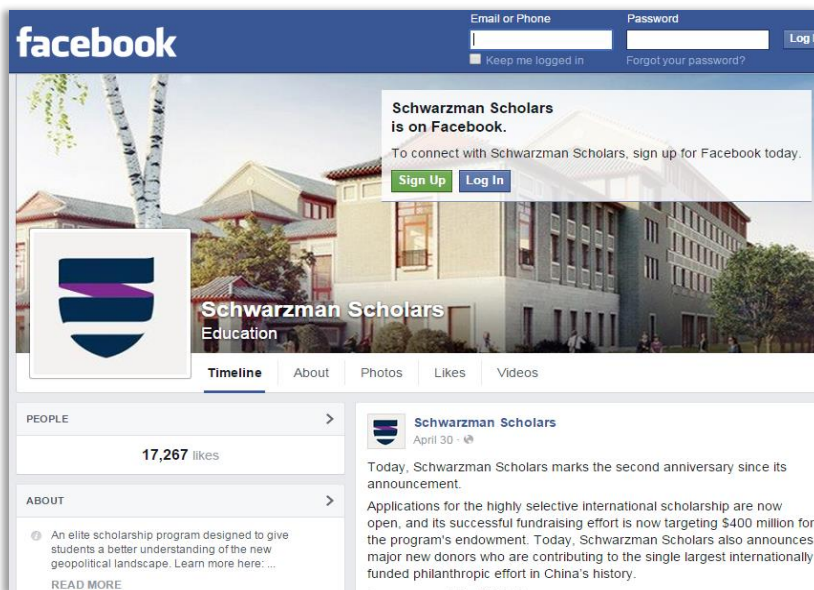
facebook

Email or Phone
Password
Log I
Keep me logged in
Forgot your password?

Schwarzman Scholars is on Facebook.
To connect with Schwarzman Scholars, sign up for Facebook today.
Sign Up
Log In

Schwarzman Scholars
Education

Timeline
About
Photos
Likes
Videos

PEOPLE
17,267 likes

ABOUT
An elite scholarship program designed to give students a better understanding of the new geopolitical landscape. Learn more here: ...
READ MORE

Schwarzman Scholars
April 30 ·

Today, Schwarzman Scholars marks the second anniversary since its announcement.

Applications for the highly selective international scholarship are now open, and its successful fundraising effort is now targeting $400 million for the program's endowment. Today, Schwarzman Scholars also announces major new donors who are contributing to the single largest internationally funded philanthropic effort in China's history.